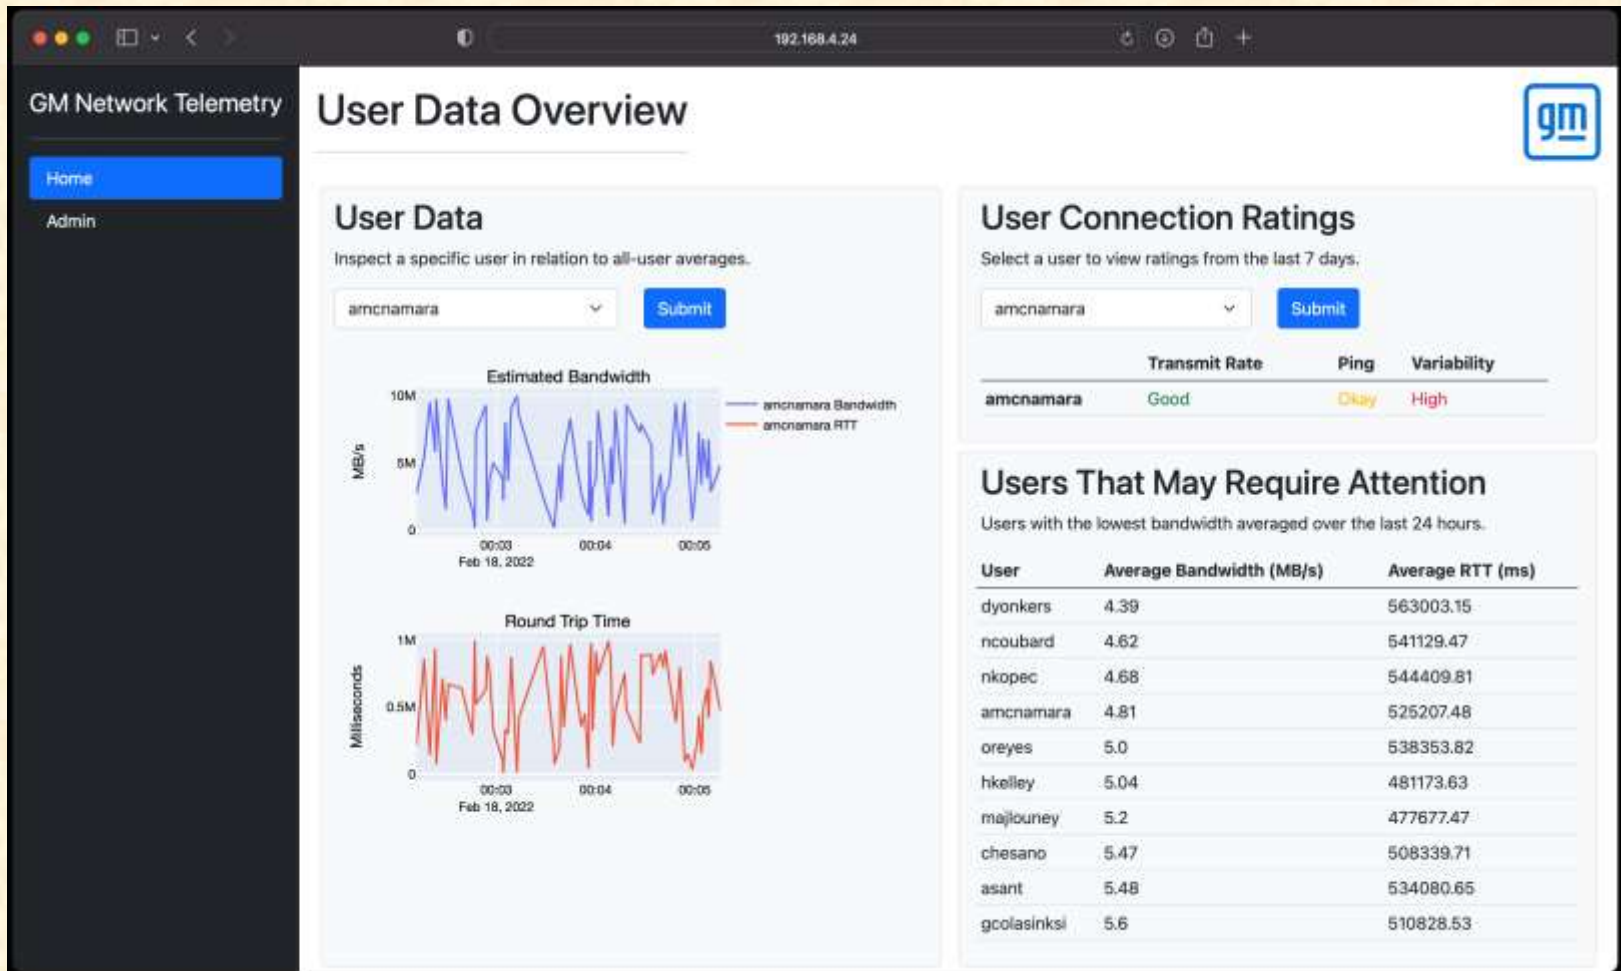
192.168.4.24

GM Network Telemetry

Home

Admin

User Data Overview

gm

User Data

Inspect a specific user in relation to all-user averages.

amcnamara

Submit

Estimated Bandwidth

10M

5M

0

MB/s

amcnamara Bandwidth

amcnamara RTT

00:03
Feb 18, 2022

00:04

00:05

Round Trip Time

1M

0.5M

0

Milliseconds

00:03
Feb 18, 2022

00:04

00:05

User Connection Ratings

Select a user to view ratings from the last 7 days.

amcnamara

Submit

| | Transmit Rate | Ping | Variability |
|---|---|---|---|
| amcnamara | Good | Okay | High |

Users That May Require Attention

Users with the lowest bandwidth averaged over the last 24 hours.

| User | Average Bandwidth (MB/s) | Average RTT (ms) |
|---|---|---|
| dyonkers | 4.39 | 563003.15 |
| ncoubard | 4.62 | 541129.47 |
| nkopec | 4.68 | 544409.81 |
| amcnamara | 4.81 | 525207.48 |
| oreyes | 5.0 | 538353.82 |
| hkelley | 5.04 | 481173.63 |
| majlouney | 5.2 | 477677.47 |
| chesano | 5.47 | 508339.71 |
| asant | 5.48 | 534080.65 |
| gcolasinksi | 5.6 | 510828.53 |